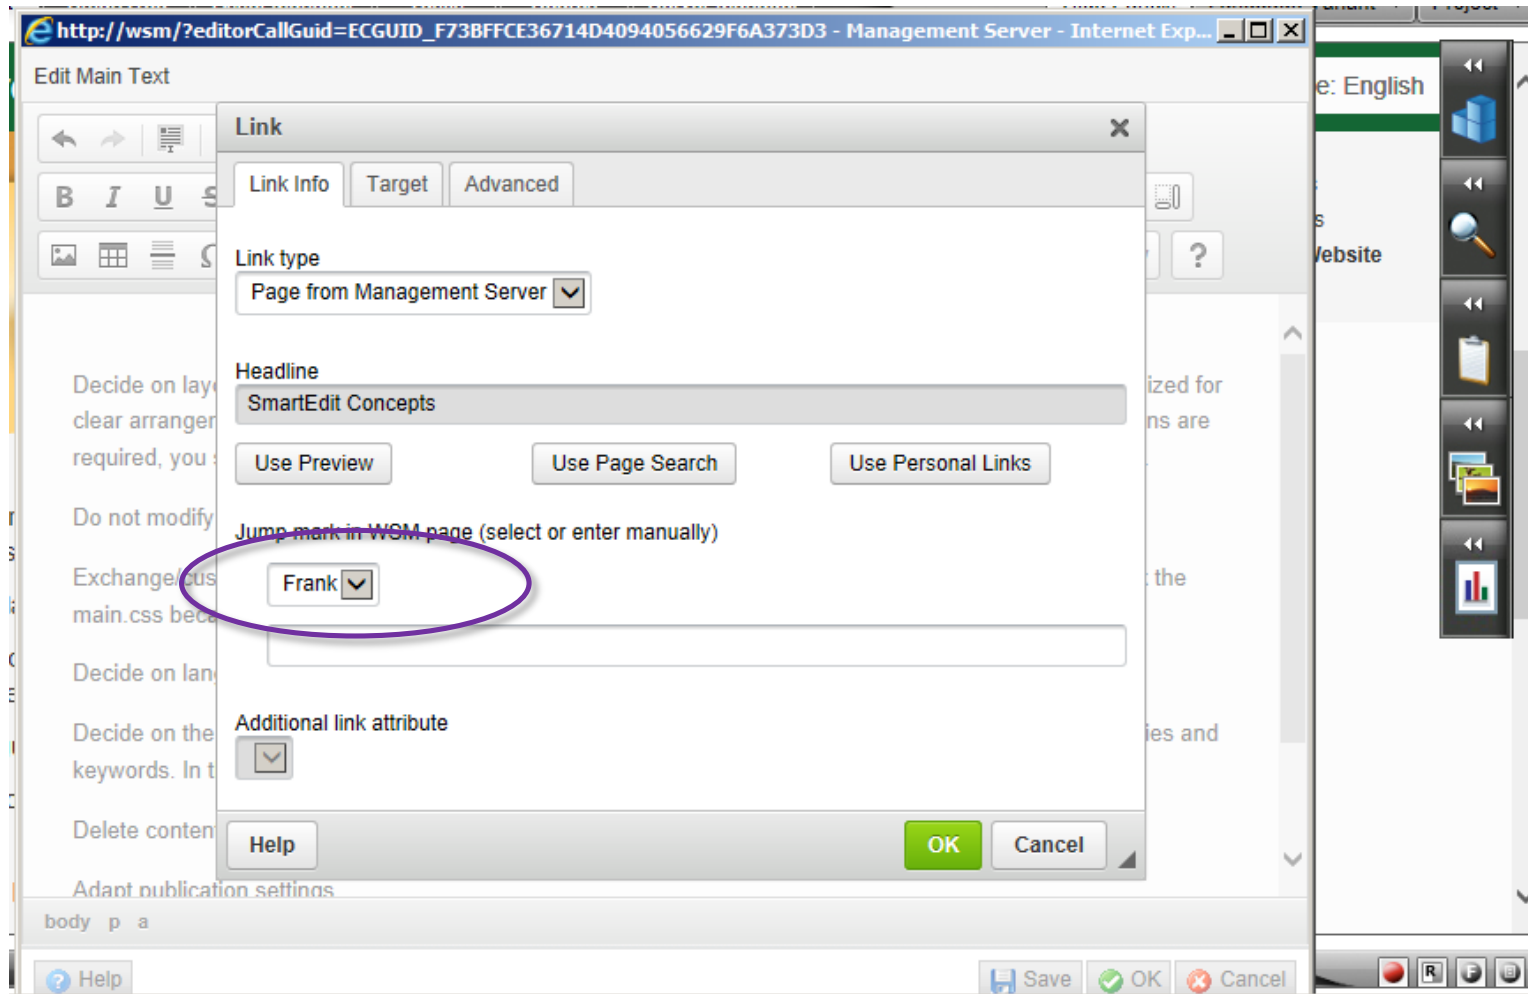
http://wsm/?editorCallGuid=ECGUID_F73BFFCE36714D4094056629F6A373D3 - Management Server - Internet Exp...

Edit Main Text

e: English

Link

Link Info Target Advanced

Link type
Page from Management Server

Headline
SmartEdit Concepts

Use Preview Use Page Search Use Personal Links

Jump mark in WSM page (select or enter manually)
Frank

Additional link attribute

Help OK Cancel

Decide on lay ized for clear arranger ns are required, you

Do not modify

Exchange/cus the main.css bec

Decide on lan

Decide on the ies and keywords. In t

Delete conten

Adapt publication settings

body p a

Help Save OK Cancel

ebsite